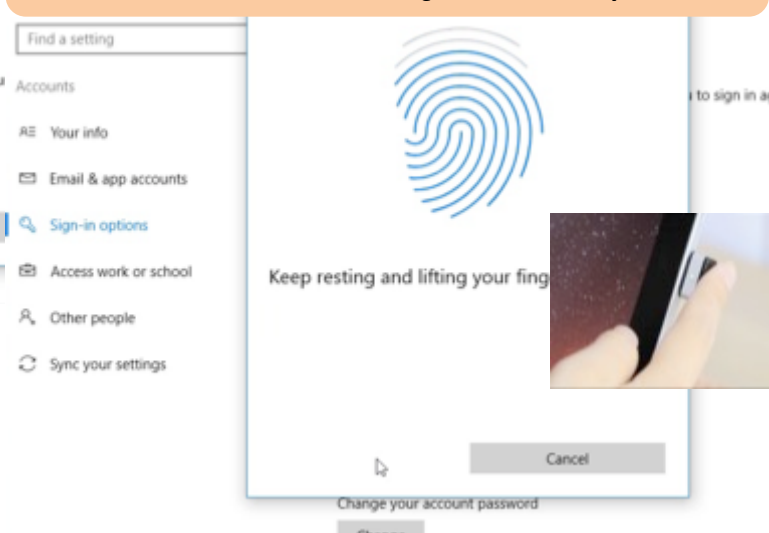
Find a setting

Accounts

Your info

Email & app accounts

Sign-in options

Access work or school

Other people

Sync your settings

to sign in a

Keep resting and lifting your fing

Cancel

Change your account password